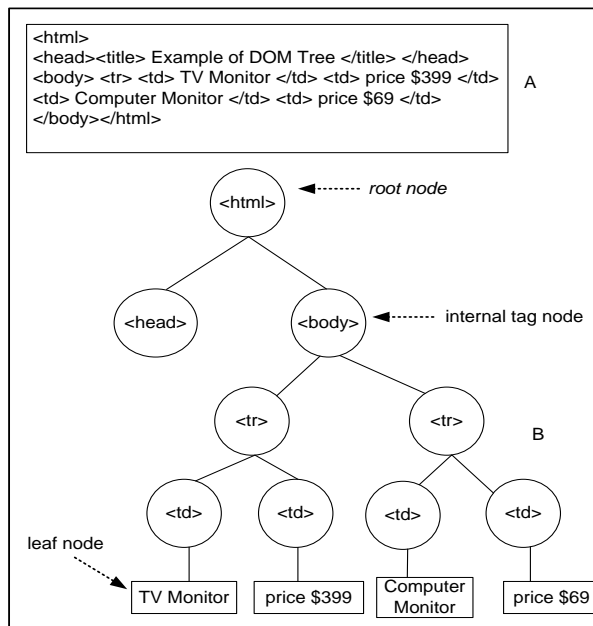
<html>
<head><title> Example of DOM Tree </title> </head>
<body> <tr> <td> TV Monitor </td> <td> price $399 </td>
<td> Computer Monitor </td> <td> price $69 </td>
</body></html>

A

<html>
root node
<head>
<body>
internal tag node
<tr>
<tr>
B
<td>
<td>
<td>
<td>
leaf node
TV Monitor
price $399
Computer Monitor
price $69